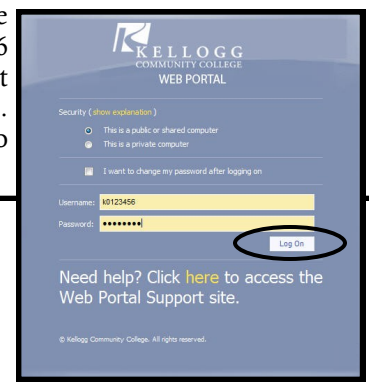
e
6
t
.
o

KELLOGG
COMMUNITY COLLEGE
WEB PORTAL

Security ( show explanation )

This is a public or shared computer

This is a private computer

I want to change my password after logging on

Username: k0123456

Password: ••••••••

Log On

Need help? Click here to access the Web Portal Support site.

© Kellogg Community College. All rights reserved.